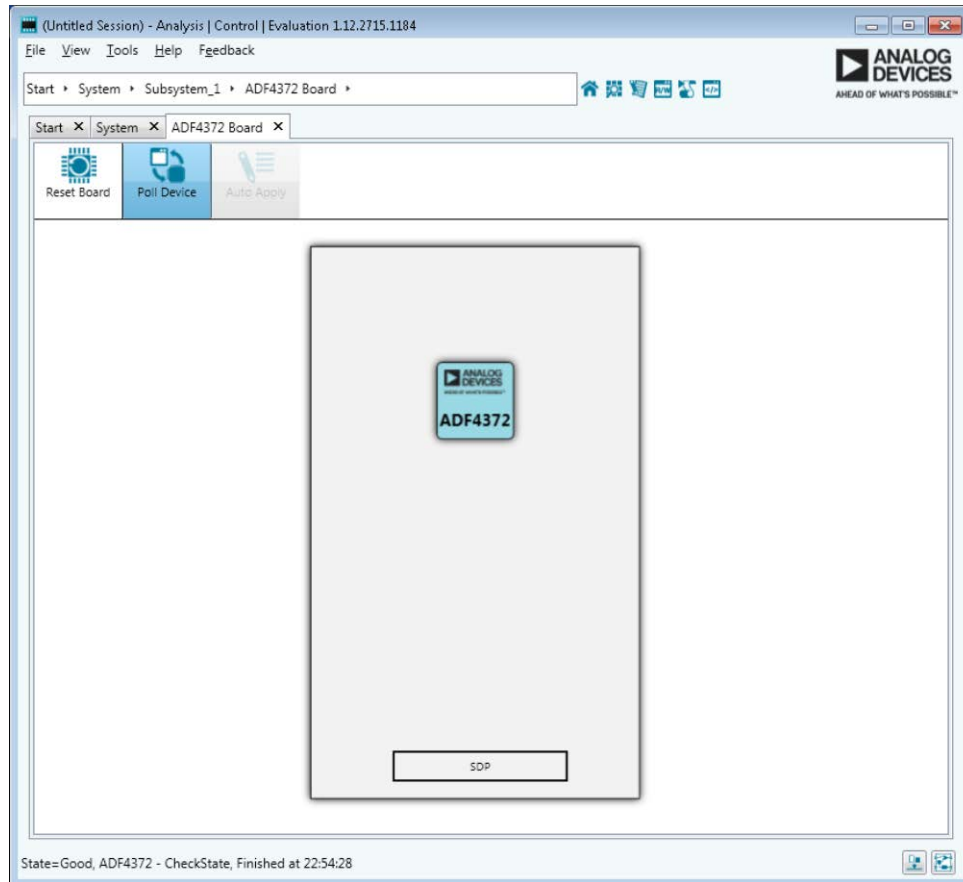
(Untitled Session) - Analysis | Control | Evaluation 1.12.2715.1184

File View Tools Help Feedback

ANALOG DEVICES
AHEAD OF WHAT'S POSSIBLE™

Start ▸ System ▸ Subsystem_1 ▸ ADF4372 Board ▸

Start ✕ System ✕ ADF4372 Board ✕

Reset Board
Poll Device
Auto Apply

ANALOG DEVICES
AHEAD OF WHAT'S POSSIBLE™
ADF4372

SDP

State=Good, ADF4372 - CheckState, Finished at 22:54:28